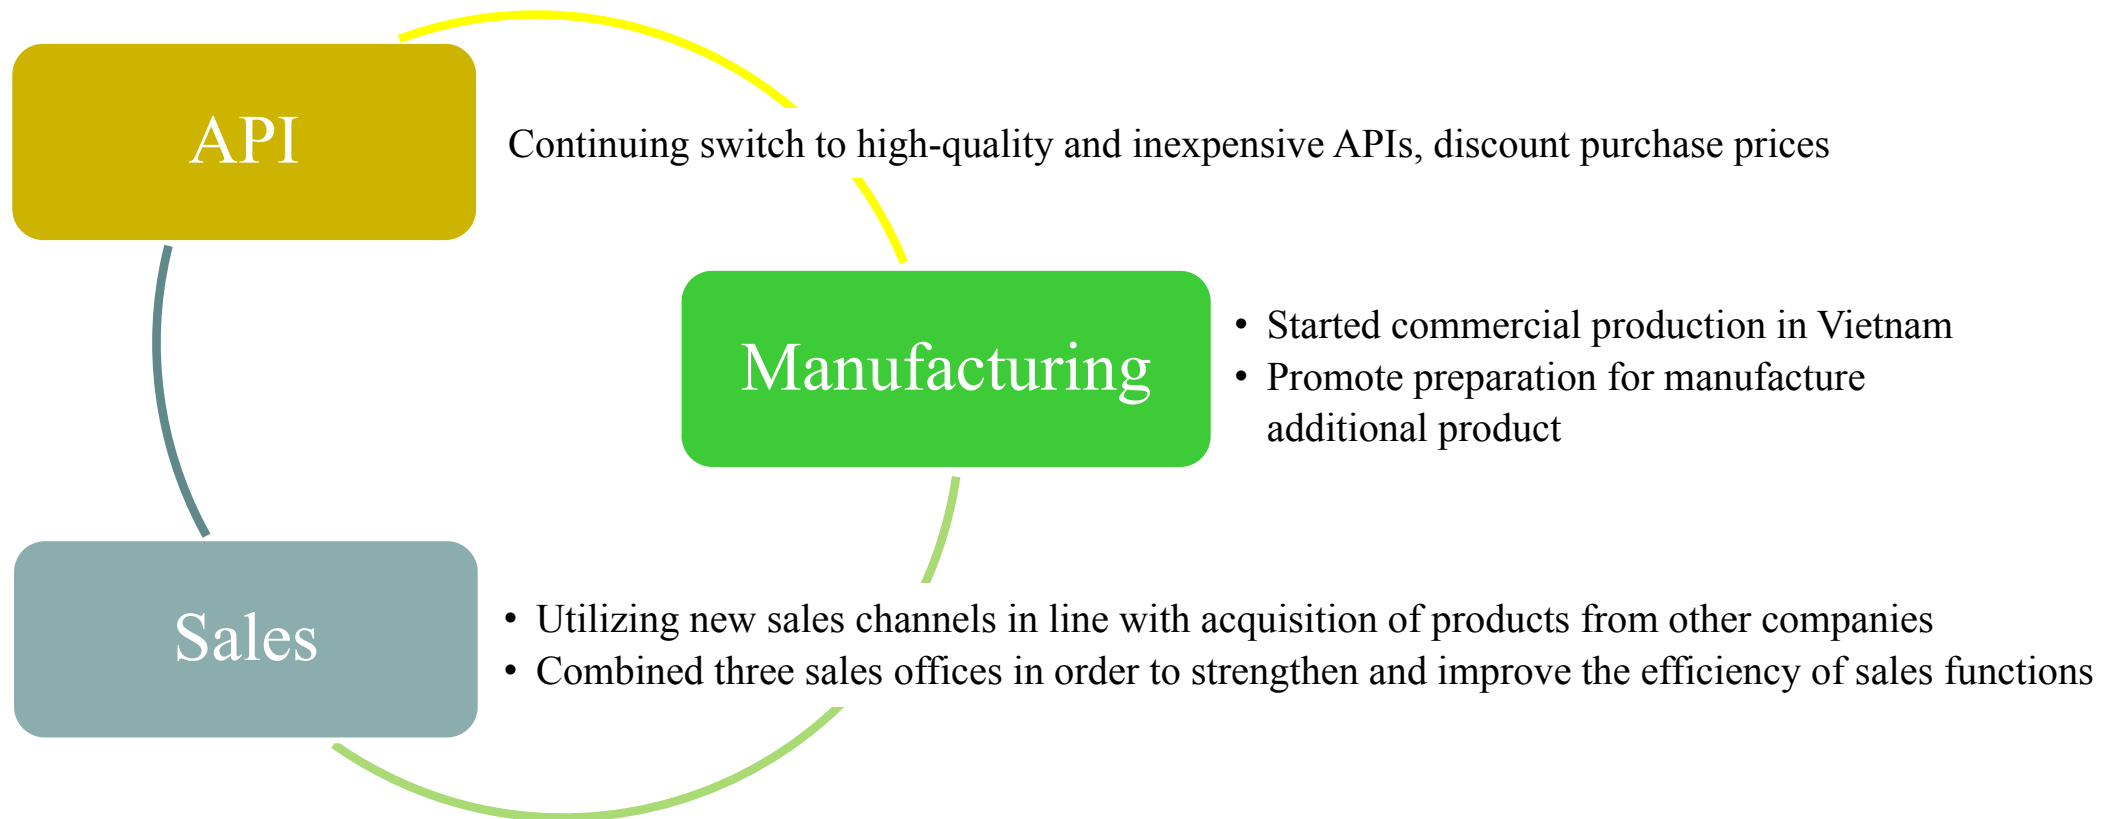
API

Continuing switch to high-quality and inexpensive APIs, discount purchase prices

Manufacturing

• Started commercial production in Vietnam
• Promote preparation for manufacture additional product

Sales

• Utilizing new sales channels in line with acquisition of products from other companies
• Combined three sales offices in order to strengthen and improve the efficiency of sales functions